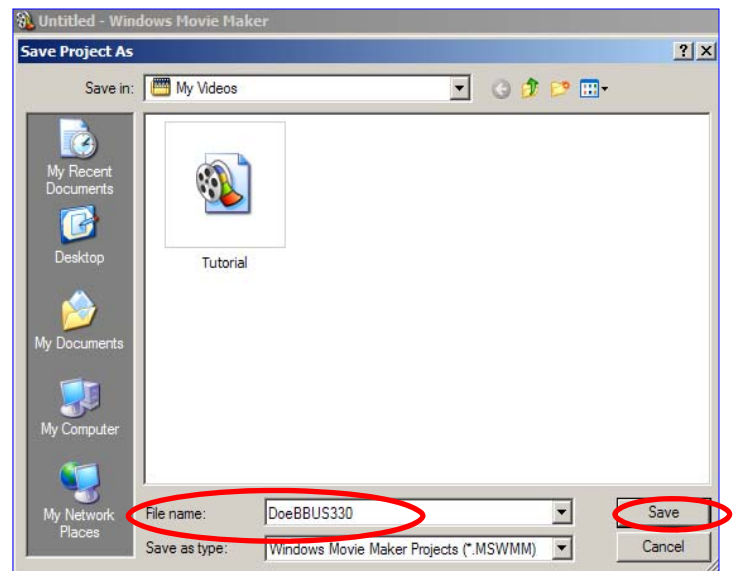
Untitled - Windows Movie Maker
Save Project As
?
X
Save in: My Videos
My Recent Documents
Desktop
My Documents
My Computer
My Network Places
Tutorial
File name: DoeBBUS330
Save as type: Windows Movie Maker Projects (*.MSWMM)
Save
Cancel